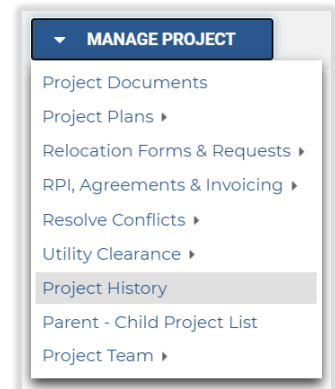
▼ MANAGE PROJECT

Project Documents
Project Plans ▸
Relocation Forms & Requests ▸
RPI, Agreements & Invoicing ▸
Resolve Conflicts ▸
Utility Clearance ▸
Project History
Parent - Child Project List
Project Team ▸